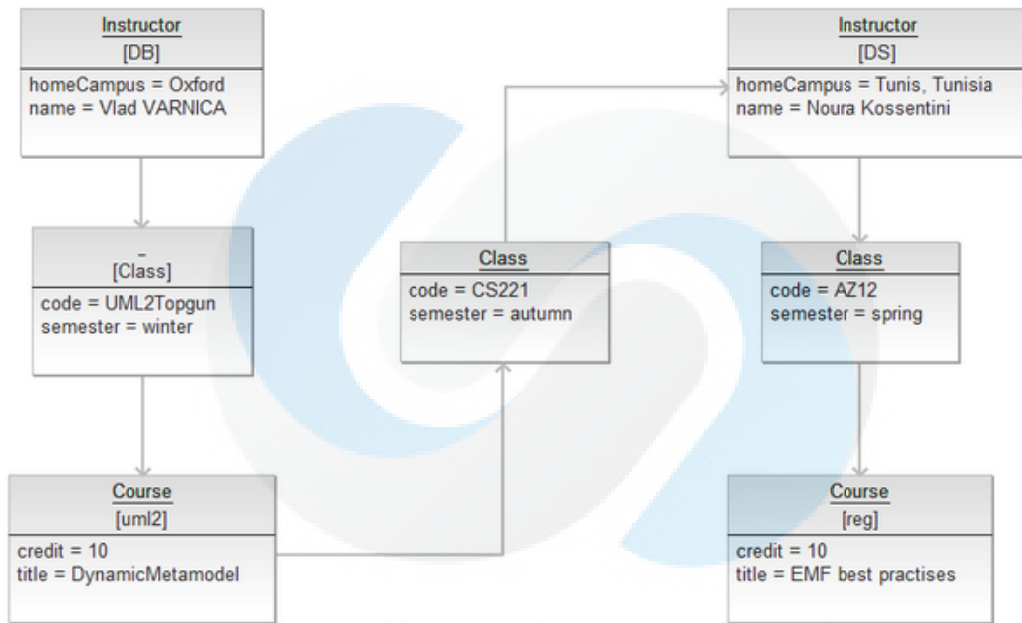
Instructor
[DB]
homeCampus = Oxford
name = Vlad VARNICA

Instructor
[DS]
homeCampus = Tunis, Tunisia
name = Noura Kossentini

-
[Class]
code = UML2Topgun
semester = winter

Class
code = CS221
semester = autumn

Class
code = AZ12
semester = spring

Course
[uml2]
credit = 10
title = DynamicMetamodel

Course
[reg]
credit = 10
title = EMF best practises